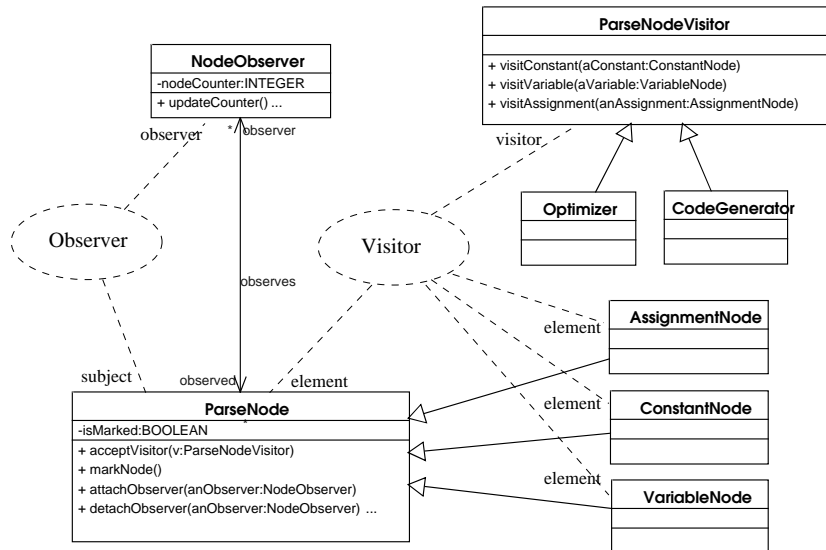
ParseNodeVisitor

+ visitConstant(aConstant:ConstantNode)
+ visitVariable(aVariable:VariableNode)
+ visitAssignment(anAssignment:AssignmentNode)

NodeObserver

-nodeCounter:INTEGER

+ updateCounter() ...

observer

*

observer

visitor

Optimizer

CodeGenerator

Observer

Visitor

observes

element

AssignmentNode

subject

observed

element

*

ParseNode

-isMarked:BOOLEAN

+ acceptVisitor(v:ParseNodeVisitor)
+ markNode()
+ attachObserver(anObserver:NodeObserver)
+ detachObserver(anObserver:NodeObserver) ...

element

ConstantNode

element

VariableNode